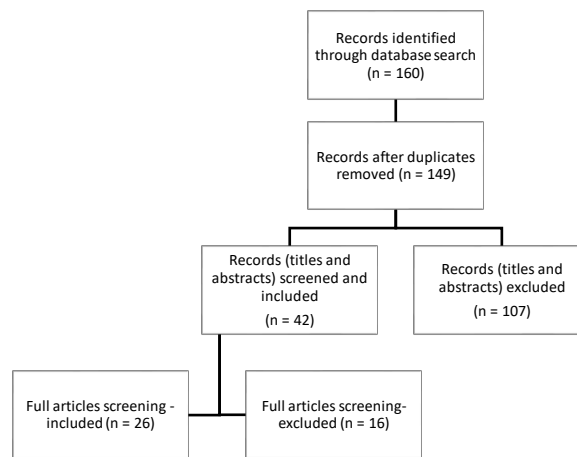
Records identified through database search (n = 160)

Records after duplicates removed (n = 149)

Records (titles and abstracts) screened and included

(n = 42)

Records (titles and abstracts) excluded

(n = 107)

Full articles screening - included (n = 26)

Full articles screening- excluded (n = 16)